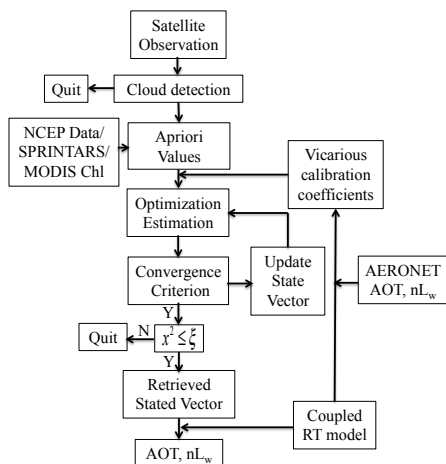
Satellite Observation

Quit

Cloud detection

NCEP Data/ SPRINTARS/ MODIS Chl

Apriori Values

Vicarious calibration coefficients

Optimization Estimation

Convergence Criterion

Update State Vector

AERONET AOT, $nL_w$

Y

N

Quit

$x^2 \leq \xi$

Y

Retrieved Stated Vector

Coupled RT model

AOT, $nL_w$